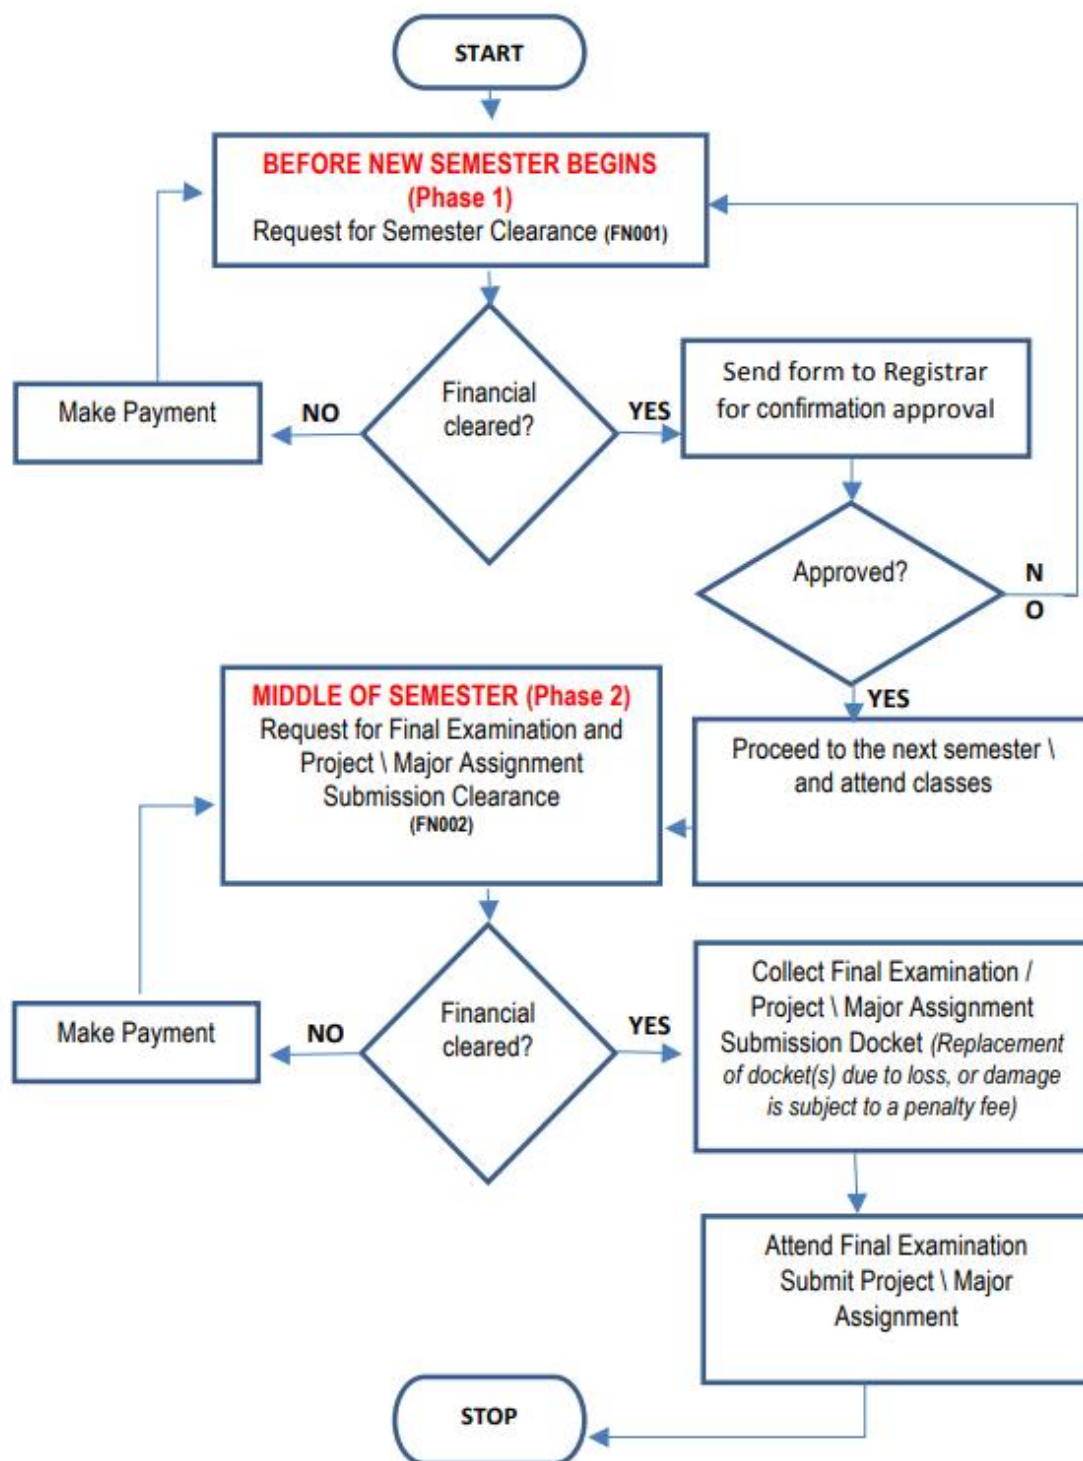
START

BEFORE NEW SEMESTER BEGINS (Phase 1)
Request for Semester Clearance (FN001)

Make Payment

NO

Financial cleared?

YES

Send form to Registrar for confirmation approval

Approved?

N
O

YES

MIDDLE OF SEMESTER (Phase 2)
Request for Final Examination and Project \ Major Assignment Submission Clearance
(FN002)

Proceed to the next semester \ and attend classes

Make Payment

NO

Financial cleared?

YES

Collect Final Examination / Project \ Major Assignment Submission Docket (Replacement of docket(s) due to loss, or damage is subject to a penalty fee)

Attend Final Examination Submit Project \ Major Assignment

STOP